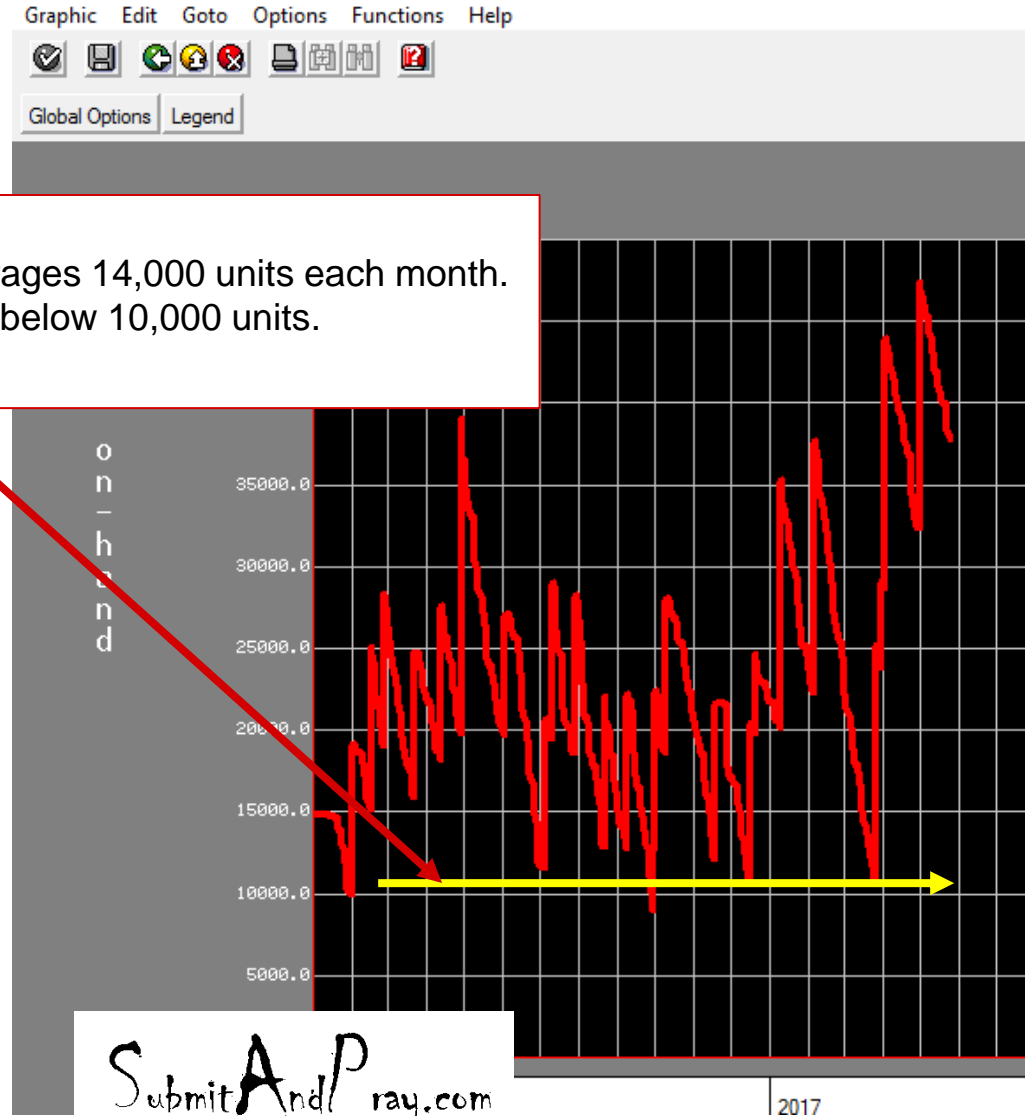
Graphic Edit Goto Options Functions Help

Global Options Legend

ages 14,000 units each month.
below 10,000 units.

on-hand

35000.0
30000.0
25000.0
20000.0
15000.0
10000.0
5000.0

SubmitAndPray.com

2017